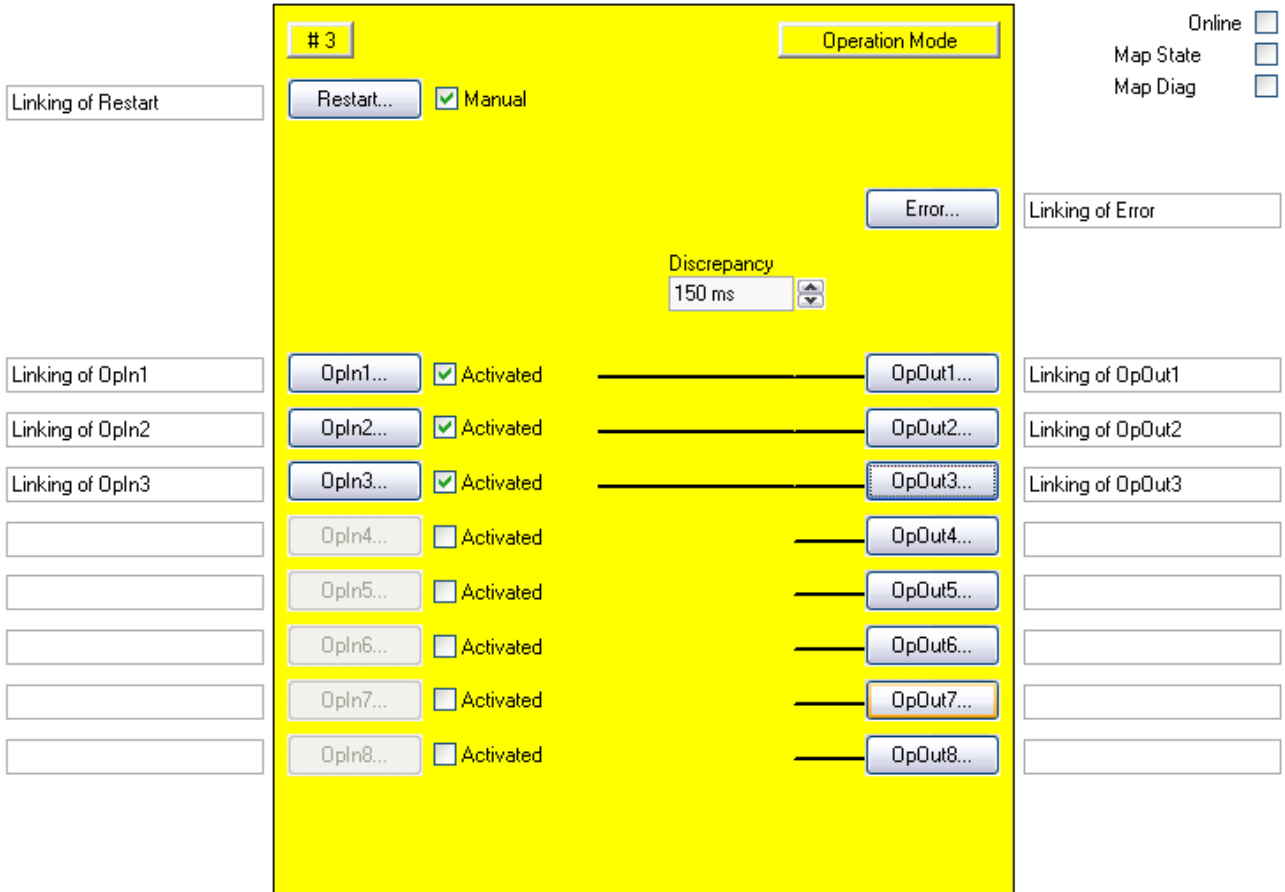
# 3

Operation Mode

Online
Map State
Map Diag

Linking of Restart

Restart...

Manual

Error...

Linking of Error

Discrepancy
150 ms

Linking of OpIn1
OpIn1...
Activated
OpOut1...
Linking of OpOut1

Linking of OpIn2
OpIn2...
Activated
OpOut2...
Linking of OpOut2

Linking of OpIn3
OpIn3...
Activated
OpOut3...
Linking of OpOut3

OpIn4...
Activated
OpOut4...

OpIn5...
Activated
OpOut5...

OpIn6...
Activated
OpOut6...

OpIn7...
Activated
OpOut7...

OpIn8...
Activated
OpOut8...